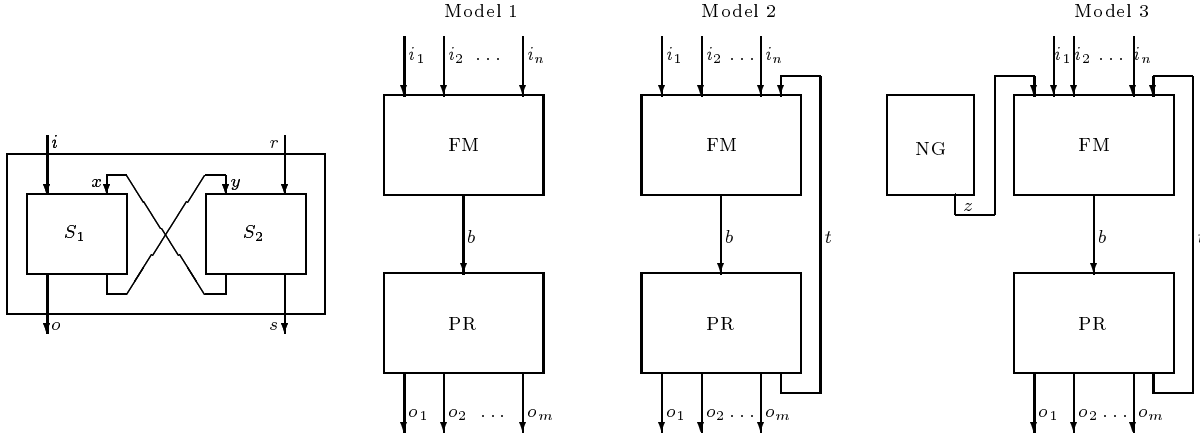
$i$ $r$ $x$ $y$ $S_1$ $S_2$ $o$ $s$

Model 1

$i_1$ $i_2$ $\dots$ $i_n$

FM

$b$

PR

$o_1$ $o_2$ $\dots$ $o_m$

Model 2

$i_1$ $i_2$ $\dots$ $i_n$

FM

$b$

$t$

PR

$o_1$ $o_2$ $\dots$ $o_m$

Model 3

NG

$z$

$i_1$ $i_2$ $\dots$ $i_n$

FM

$b$

PR

$o_1$ $o_2$ $\dots$ $o_m$